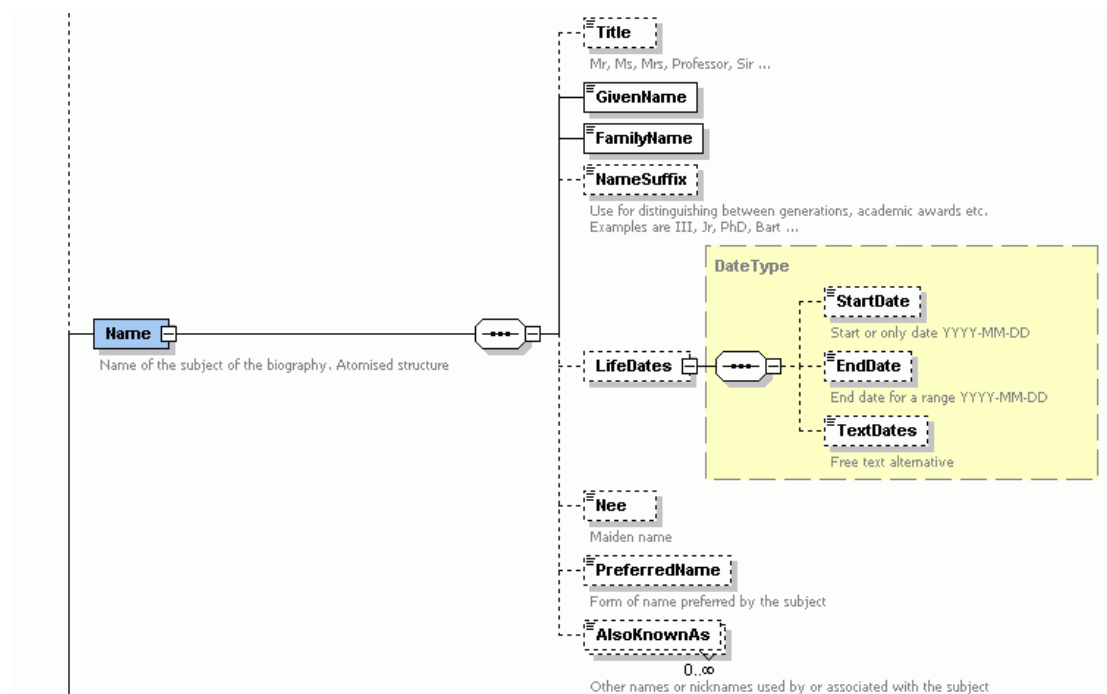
Title
Mr, Ms, Mrs, Professor, Sir ...

GivenName

FamilyName

NameSuffix
Use for distinguishing between generations, academic awards etc. Examples are III, Jr, PhD, Bart ...

Name
Name of the subject of the biography. Atomised structure

DateType

LifeDates

StartDate
Start or only date YYYY-MM-DD

EndDate
End date for a range YYYY-MM-DD

TextDates
Free text alternative

Nee
Maiden name

PreferredName
Form of name preferred by the subject

AlsoKnownAs
0..∞
Other names or nicknames used by or associated with the subject